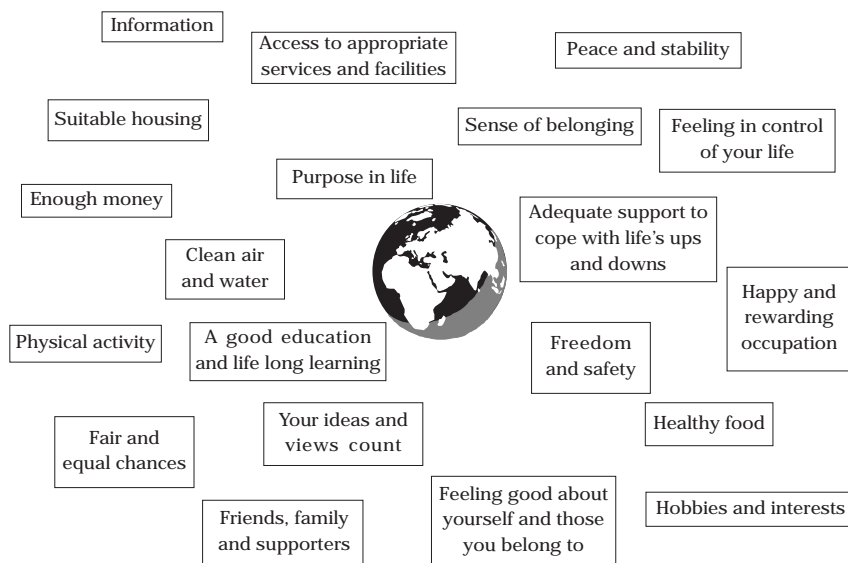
Information

Access to appropriate services and facilities

Peace and stability

Suitable housing

Sense of belonging

Feeling in control of your life

Purpose in life

Enough money

Adequate support to cope with life's ups and downs

Clean air and water

Happy and rewarding occupation

Physical activity

A good education and life long learning

Freedom and safety

Healthy food

Your ideas and views count

Fair and equal chances

Feeling good about yourself and those you belong to

Hobbies and interests

Friends, family and supporters